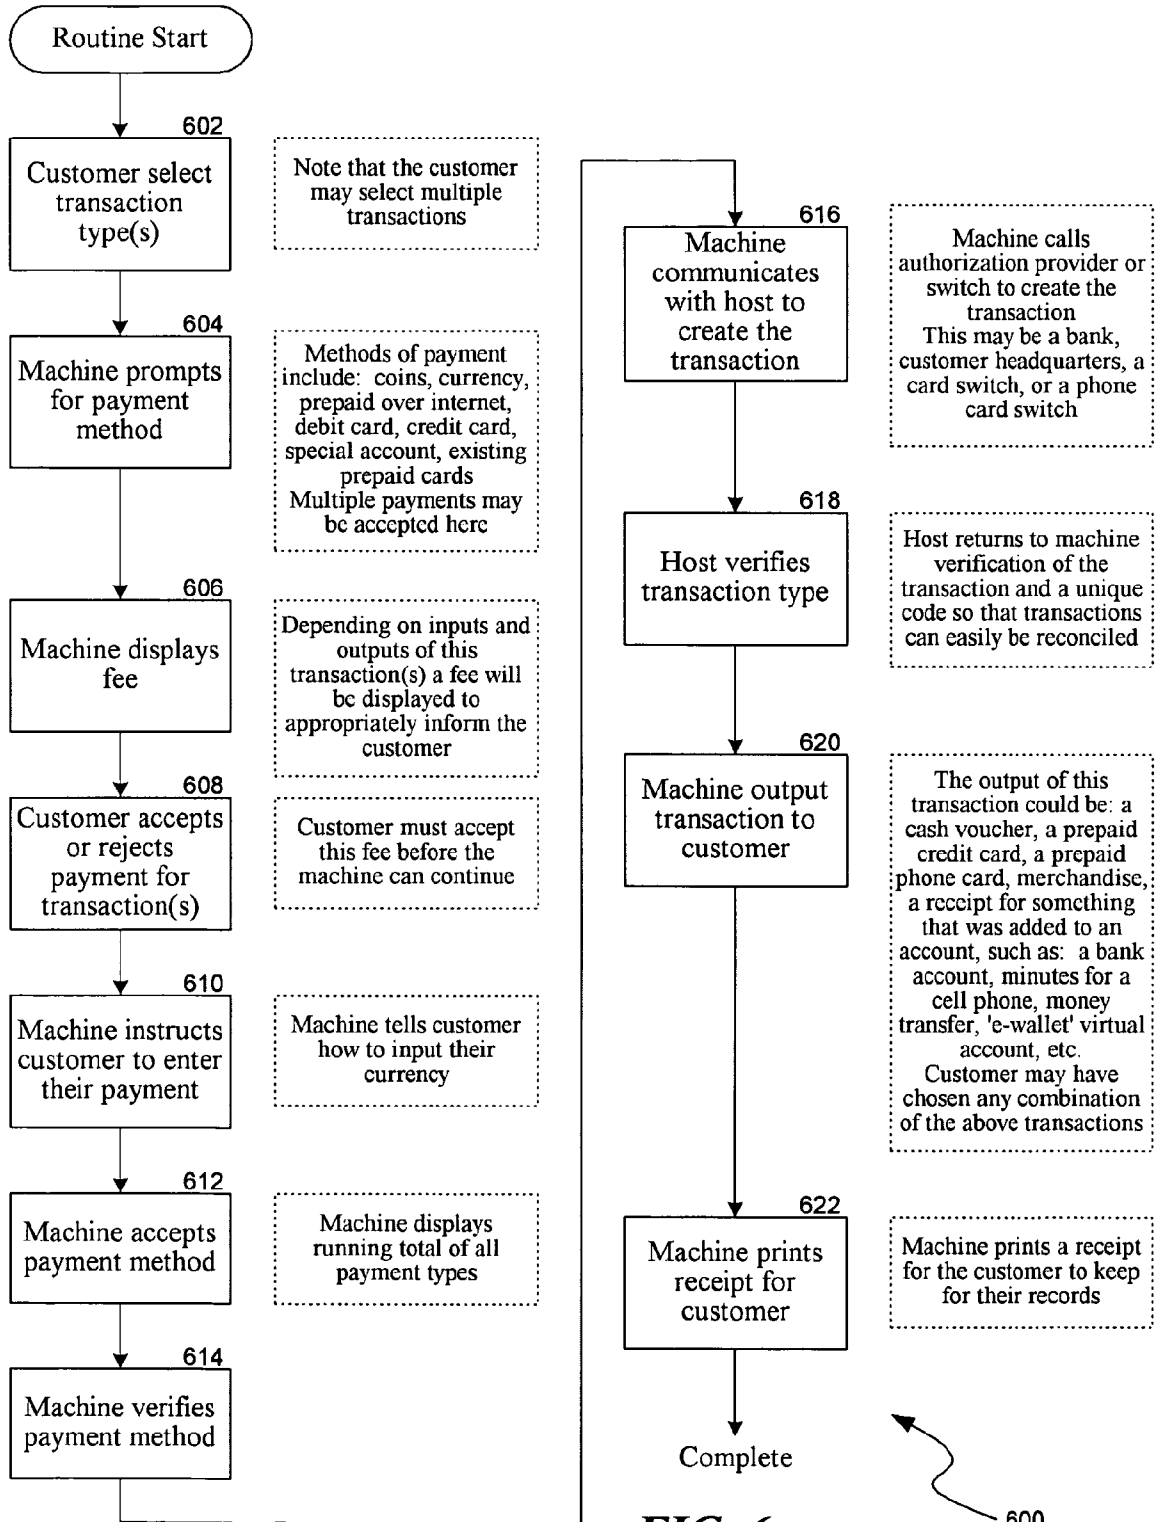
Routine Start

602
Customer select transaction type(s)

Note that the customer may select multiple transactions

604
Machine prompts for payment method

Methods of payment include: coins, currency, prepaid over internet, debit card, credit card, special account, existing prepaid cards
Multiple payments may be accepted here

606
Machine displays fee

Depending on inputs and outputs of this transaction(s) a fee will be displayed to appropriately inform the customer

608
Customer accepts or rejects payment for transaction(s)

Customer must accept this fee before the machine can continue

610
Machine instructs customer to enter their payment

Machine tells customer how to input their currency

612
Machine accepts payment method

Machine displays running total of all payment types

614
Machine verifies payment method

616
Machine communicates with host to create the transaction

Machine calls authorization provider or switch to create the transaction
This may be a bank, customer headquarters, a card switch, or a phone card switch

618
Host verifies transaction type

Host returns to machine verification of the transaction and a unique code so that transactions can easily be reconciled

620
Machine output transaction to customer

The output of this transaction could be: a cash voucher, a prepaid credit card, a prepaid phone card, merchandise, a receipt for something that was added to an account, such as: a bank account, minutes for a cell phone, money transfer, 'e-wallet' virtual account, etc.
Customer may have chosen any combination of the above transactions

622
Machine prints receipt for customer

Machine prints a receipt for the customer to keep for their records

Complete

600

FIG. 6